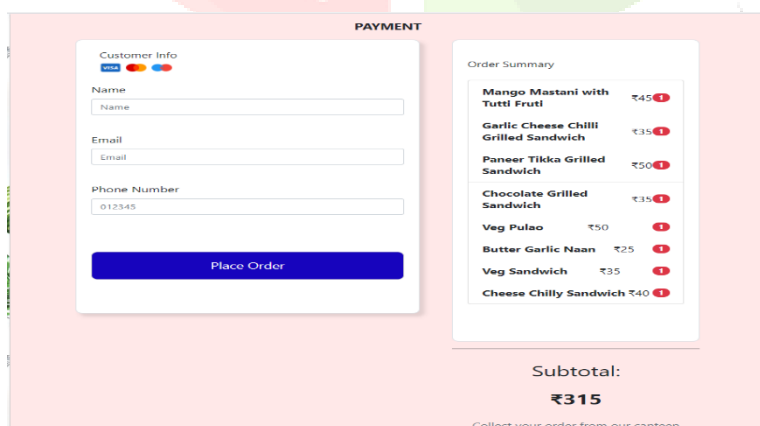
PAYMENT

Customer Info

VISA

Name

Name

Email

Email

Phone Number

012345

Place Order

Order Summary

| | | |
|---|---|---|
| Mango Mastani with Tutti Fruti | ₹45 | 1 |
| Garlic Cheese Chilli Grilled Sandwich | ₹35 | 1 |
| Paneer Tikka Grilled Sandwich | ₹50 | 1 |
| Chocolate Grilled Sandwich | ₹35 | 1 |
| Veg Pulao | ₹50 | 1 |
| Butter Garlic Naan | ₹25 | 1 |
| Veg Sandwich | ₹35 | 1 |
| Cheese Chilly Sandwich | ₹40 | 1 |

Subtotal:

₹315

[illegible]